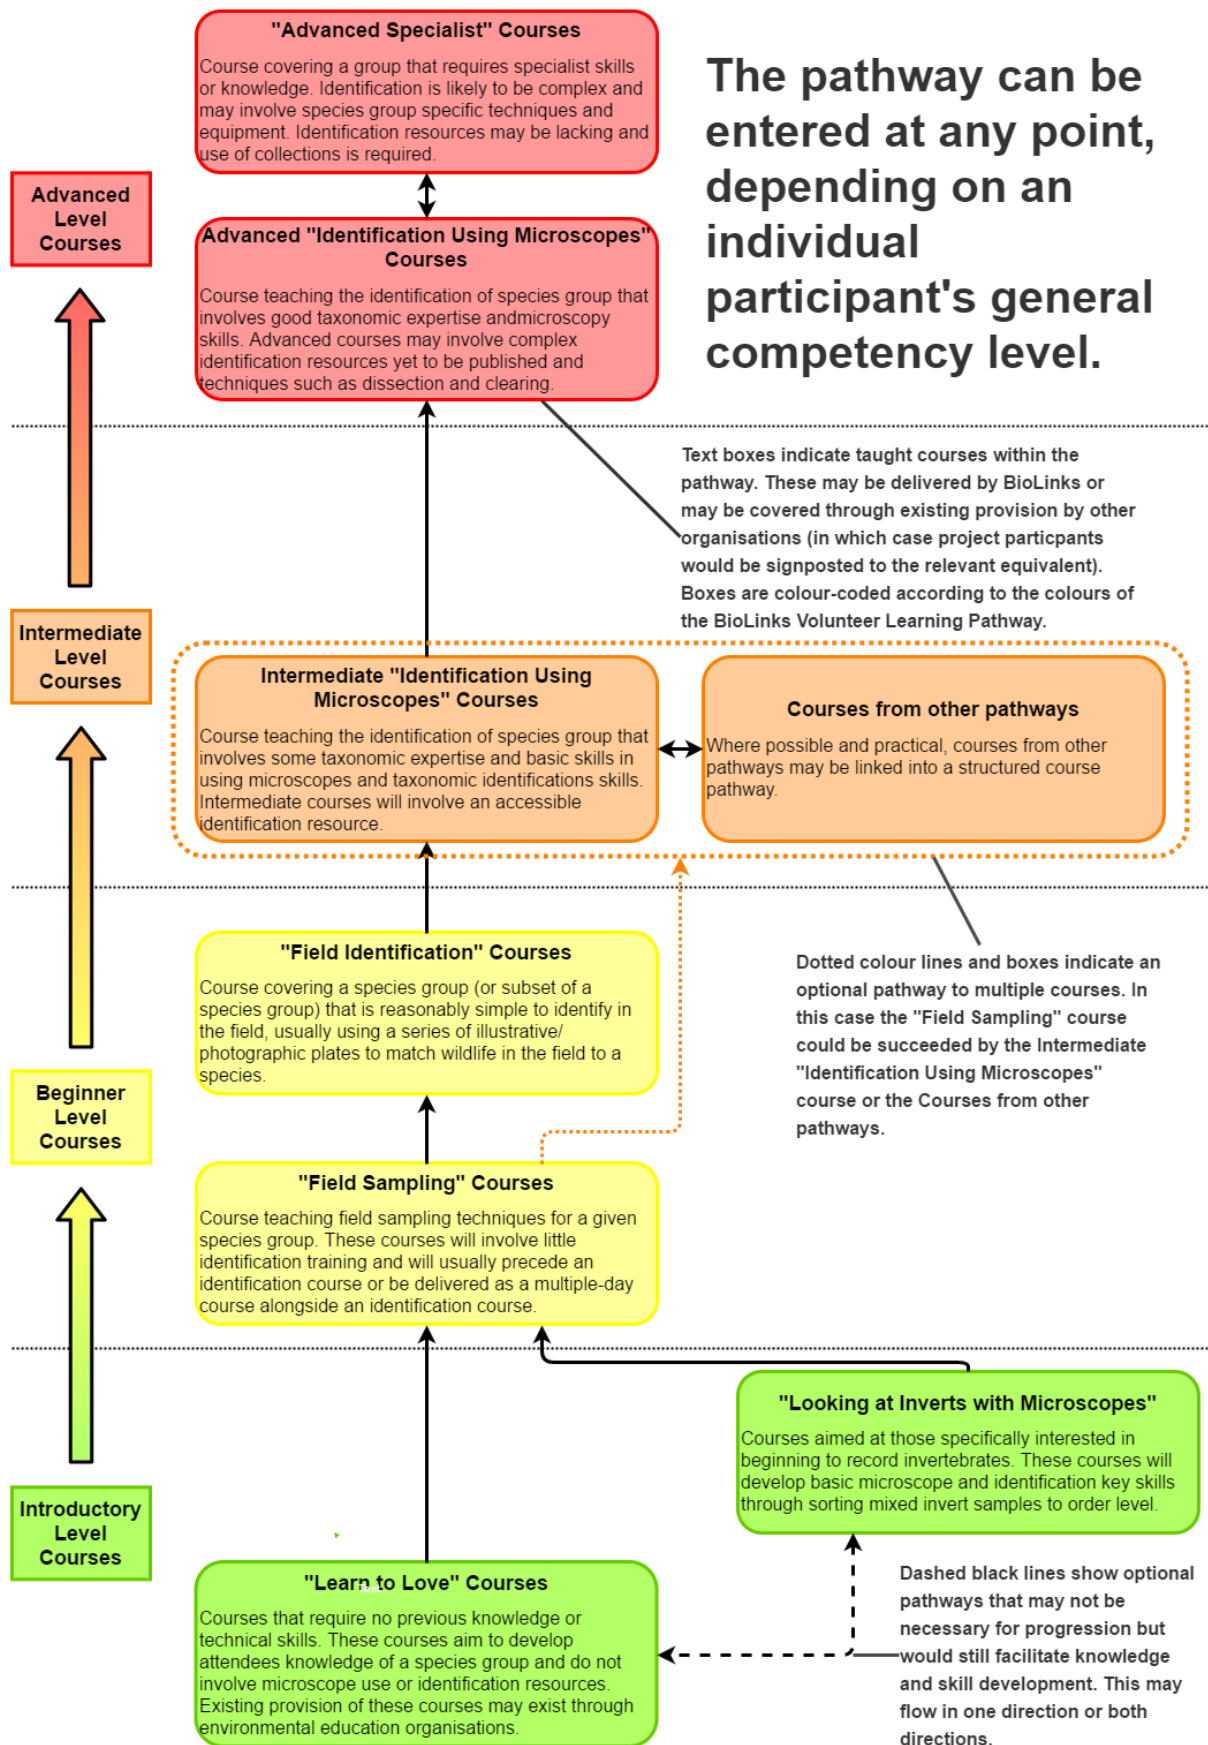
"Advanced Specialist" Courses

Course covering a group that requires specialist skills or knowledge. Identification is likely to be complex and may involve species group specific techniques and equipment. Identification resources may be lacking and use of collections is required.

The pathway can be entered at any point, depending on an individual participant's general competency level.

Advanced Level Courses

Advanced "Identification Using Microscopes" Courses

Course teaching the identification of species group that involves good taxonomic expertise andmicroscopy skills. Advanced courses may involve complex identification resources yet to be published and techniques such as dissection and clearing.

Text boxes indicate taught courses within the pathway. These may be delivered by BioLinks or may be covered through existing provision by other organisations (in which case project particpants would be signposted to the relevant equivalent). Boxes are colour-coded according to the colours of the BioLinks Volunteer Learning Pathway.

Intermediate Level Courses

Intermediate "Identification Using Microscopes" Courses

Course teaching the identification of species group that involves some taxonomic expertise and basic skills in using microscopes and taxonomic identifications skills. Intermediate courses will involve an accessible identification resource.

Courses from other pathways

Where possible and practical, courses from other pathways may be linked into a structured course pathway.

"Field Identification" Courses

Course covering a species group (or subset of a species group) that is reasonably simple to identify in the field, usually using a series of illustrative/ photographic plates to match wildlife in the field to a species.

Dotted colour lines and boxes indicate an optional pathway to multiple courses. In this case the "Field Sampling" course could be succeeded by the Intermediate "Identification Using Microscopes" course or the Courses from other pathways.

Beginner Level Courses

"Field Sampling" Courses

Course teaching field sampling techniques for a given species group. These courses will involve little identification training and will usually precede an identification course or be delivered as a multiple-day course alongside an identification course.

"Looking at Inverts with Microscopes"

Courses aimed at those specifically interested in beginning to record invertebrates. These courses will develop basic microscope and identification key skills through sorting mixed invert samples to order level.

Introductory Level Courses

"Learn to Love" Courses

Courses that require no previous knowledge or technical skills. These courses aim to develop attendees knowledge of a species group and do not involve microscope use or identification resources. Existing provision of these courses may exist through environmental education organisations.

Dashed black lines show optional pathways that may not be necessary for progression but would still facilitate knowledge and skill development. This may flow in one direction or both directions.